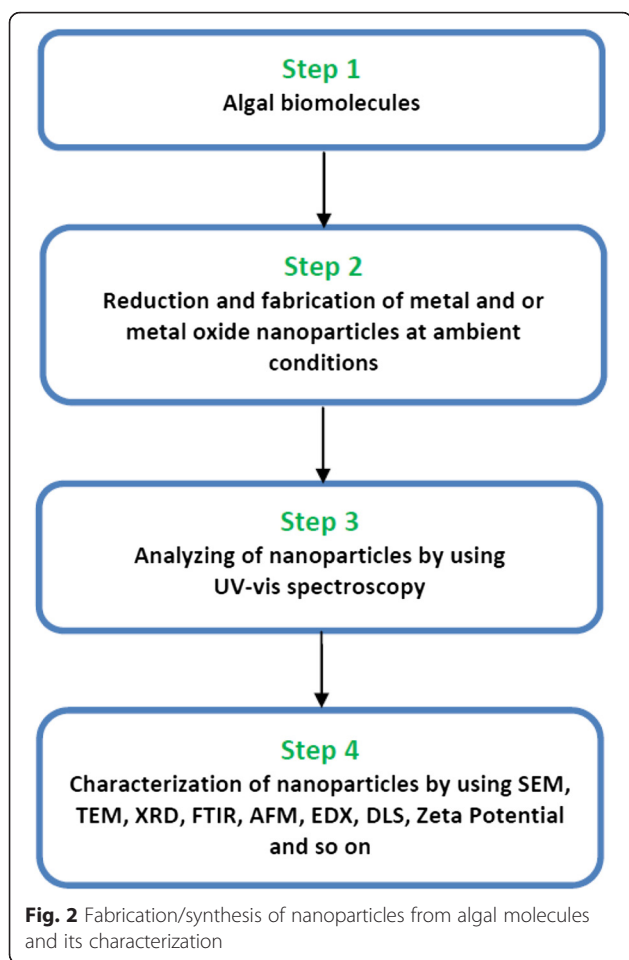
Step 1
Algal biomolecules

Step 2
Reduction and fabrication of metal and or metal oxide nanoparticles at ambient conditions

Step 3
Analyzing of nanoparticles by using UV-vis spectroscopy

Step 4
Characterization of nanoparticles by using SEM, TEM, XRD, FTIR, AFM, EDX, DLS, Zeta Potential and so on

Fig. 2 Fabrication/synthesis of nanoparticles from algal molecules and its characterization